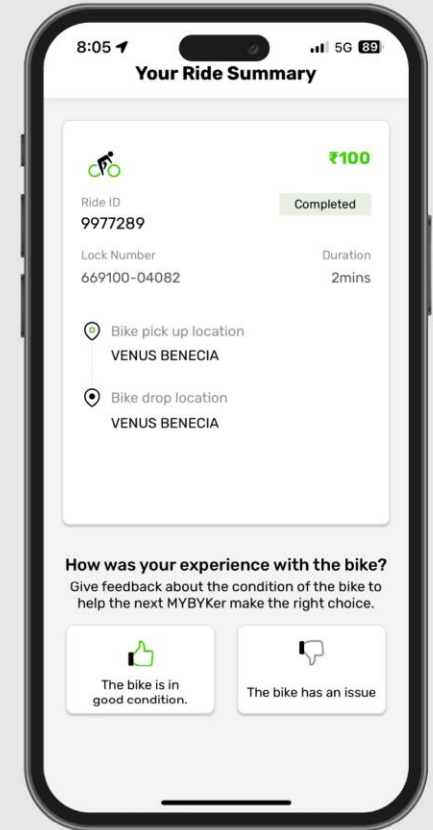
8:05 5G 89

Your Ride Summary

₹100

Ride ID
9977289

Completed

Lock Number
669100-04082

Duration
2mins

Bike pick up location
VENUS BENECIA

Bike drop location
VENUS BENECIA

How was your experience with the bike?
Give feedback about the condition of the bike to help the next MYBYKer make the right choice.

The bike is in good condition.

The bike has an issue